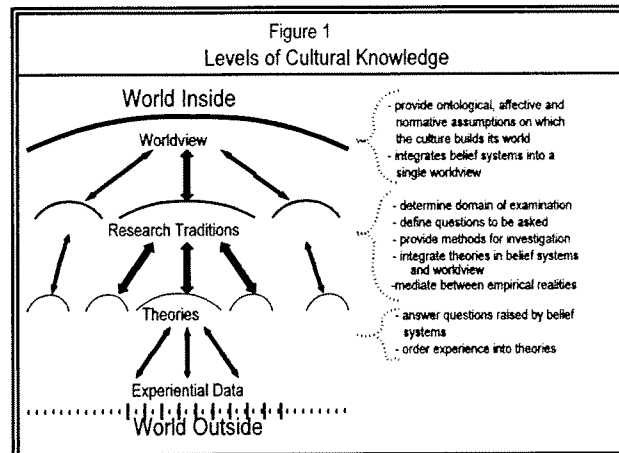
Figure 1
Levels of Cultural Knowledge

World Inside

Worldview

Research Traditions

Theories

Experiential Data

World Outside

- provide ontological, affective and normative assumptions on which the culture builds its world
- integrates belief systems into a single worldview

- determine domain of examination
- define questions to be asked
- provide methods for investigation
- integrate theories in belief systems and worldview
-mediate between empirical realities

- answer questions raised by belief systems
- order experience into theories